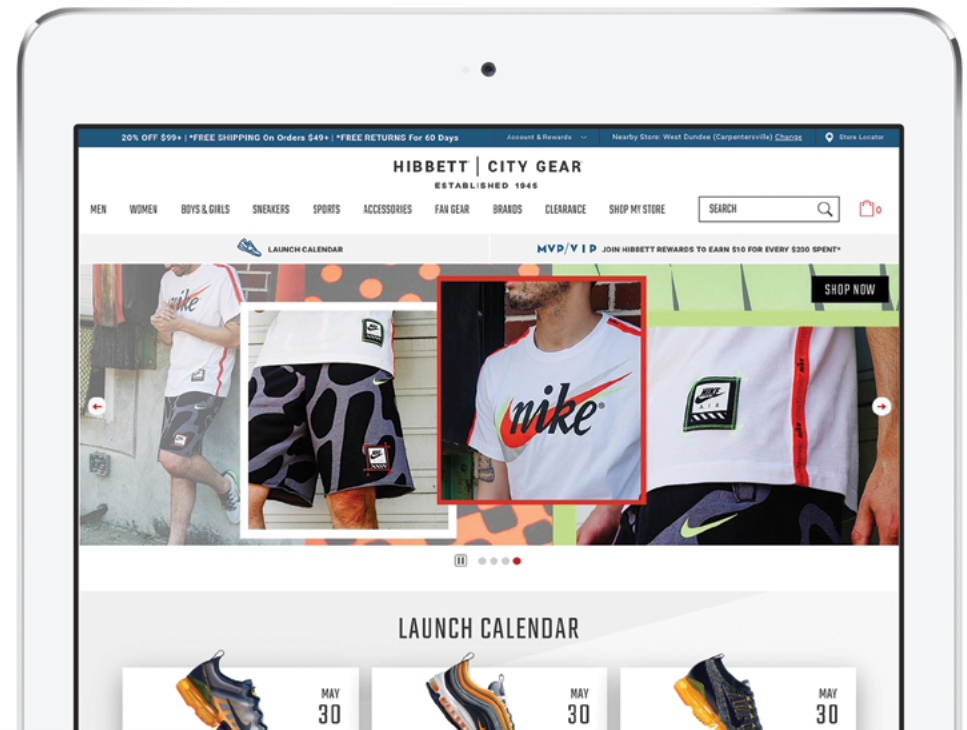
20% OFF $99+ | *FREE SHIPPING On Orders $49+ | *FREE RETURNS For 60 Days

Account & Rewards

Nearby Store: West Dundee (Carpentersville) Change

Store Locator

HIBBETT | CITY GEAR

ESTABLISHED 1945

MEN WOMEN BOYS & GIRLS SNEAKERS SPORTS ACCESSORIES FAN GEAR BRANDS CLEARANCE SHOP MY STORE

SEARCH

0

LAUNCH CALENDAR

MVP/VIP JOIN HIBBETT REWARDS TO EARN $10 FOR EVERY $250 SPENT*

SHOP NOW

nike

LAUNCH CALENDAR

MAY 30

MAY 30

MAY 30